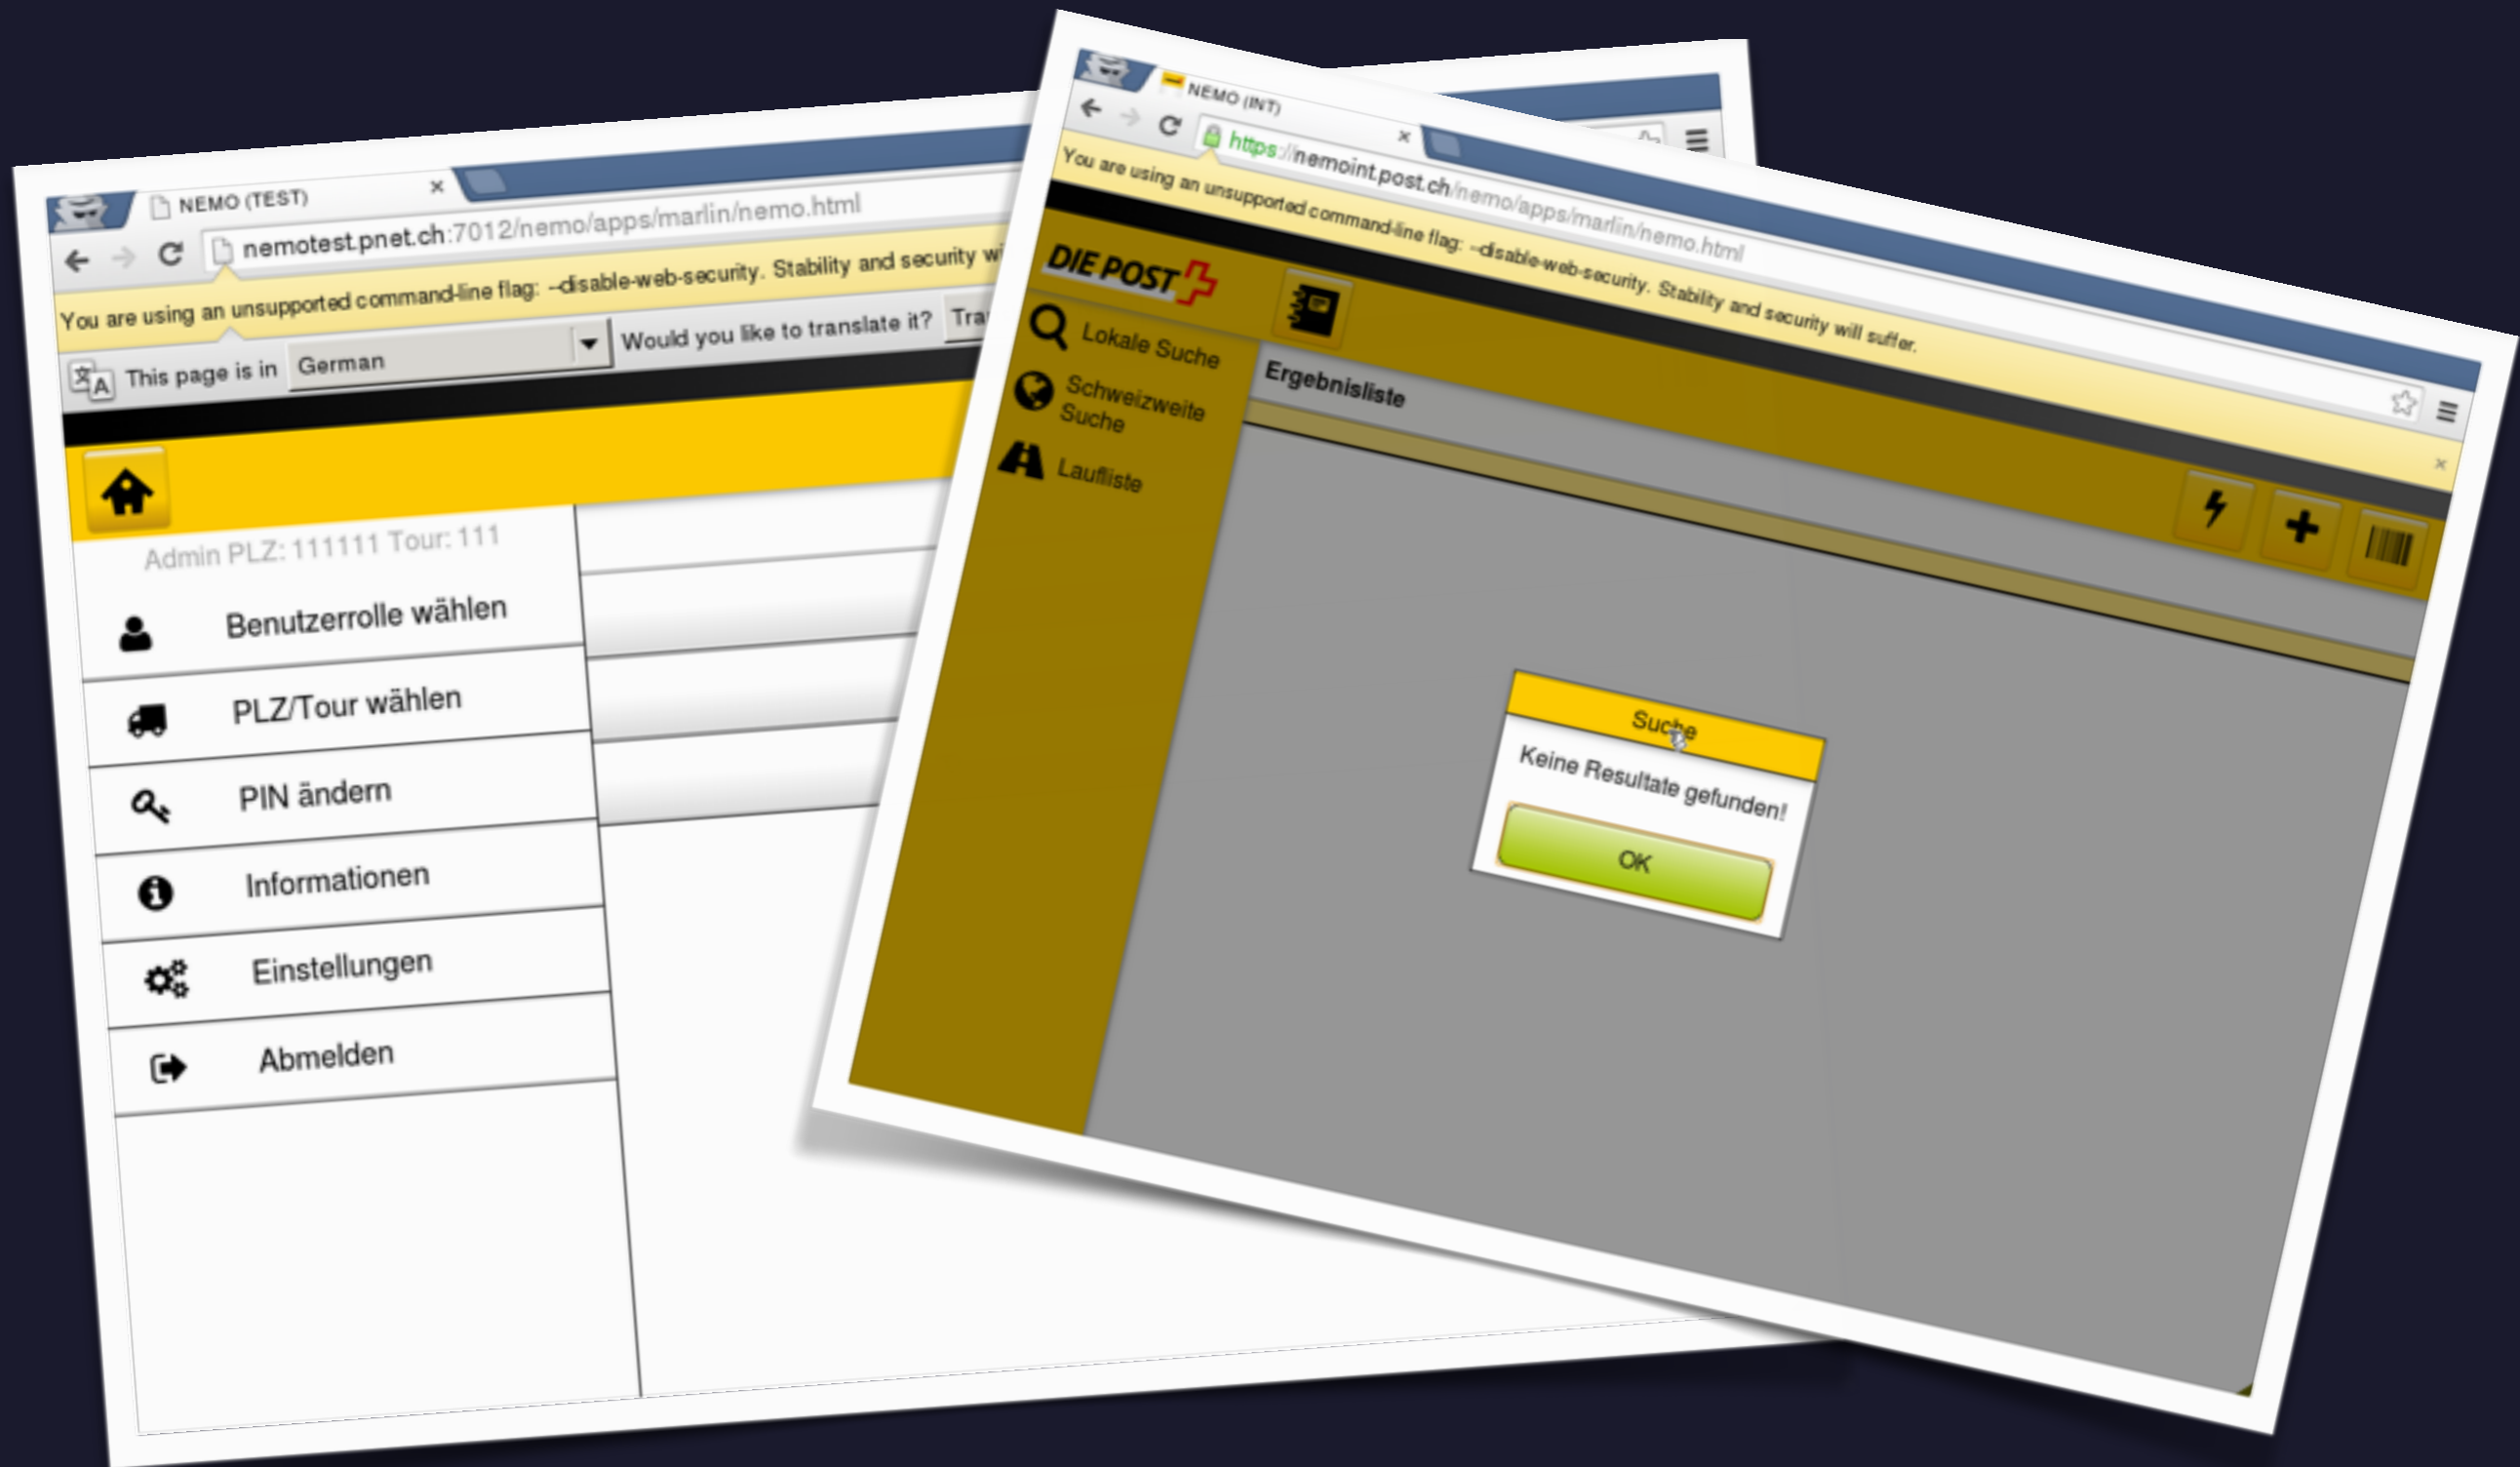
NEMO (TEST)

nemotest.pnet.ch:7012/nemo/apps/marlin/nemo.html

You are using an unsupported command-line flag: --disable-web-security. Stability and security wi

This page is in German Would you like to translate it? Tra

Admin PLZ: 111111 Tour: 111

Benutzerrolle wählen

PLZ/Tour wählen

PIN ändern

Informationen

Einstellungen

Abmelden

NEMO (INT)

https://nemoint.post.ch/nemo/apps/marlin/nemo.html

You are using an unsupported command-line flag: --disable-web-security. Stability and security will suffer.

DIE POST

Lokale Suche

Schweizweite Suche

Laufliste

Ergebnisliste

Suche

Keine Resultate gefunden!

OK